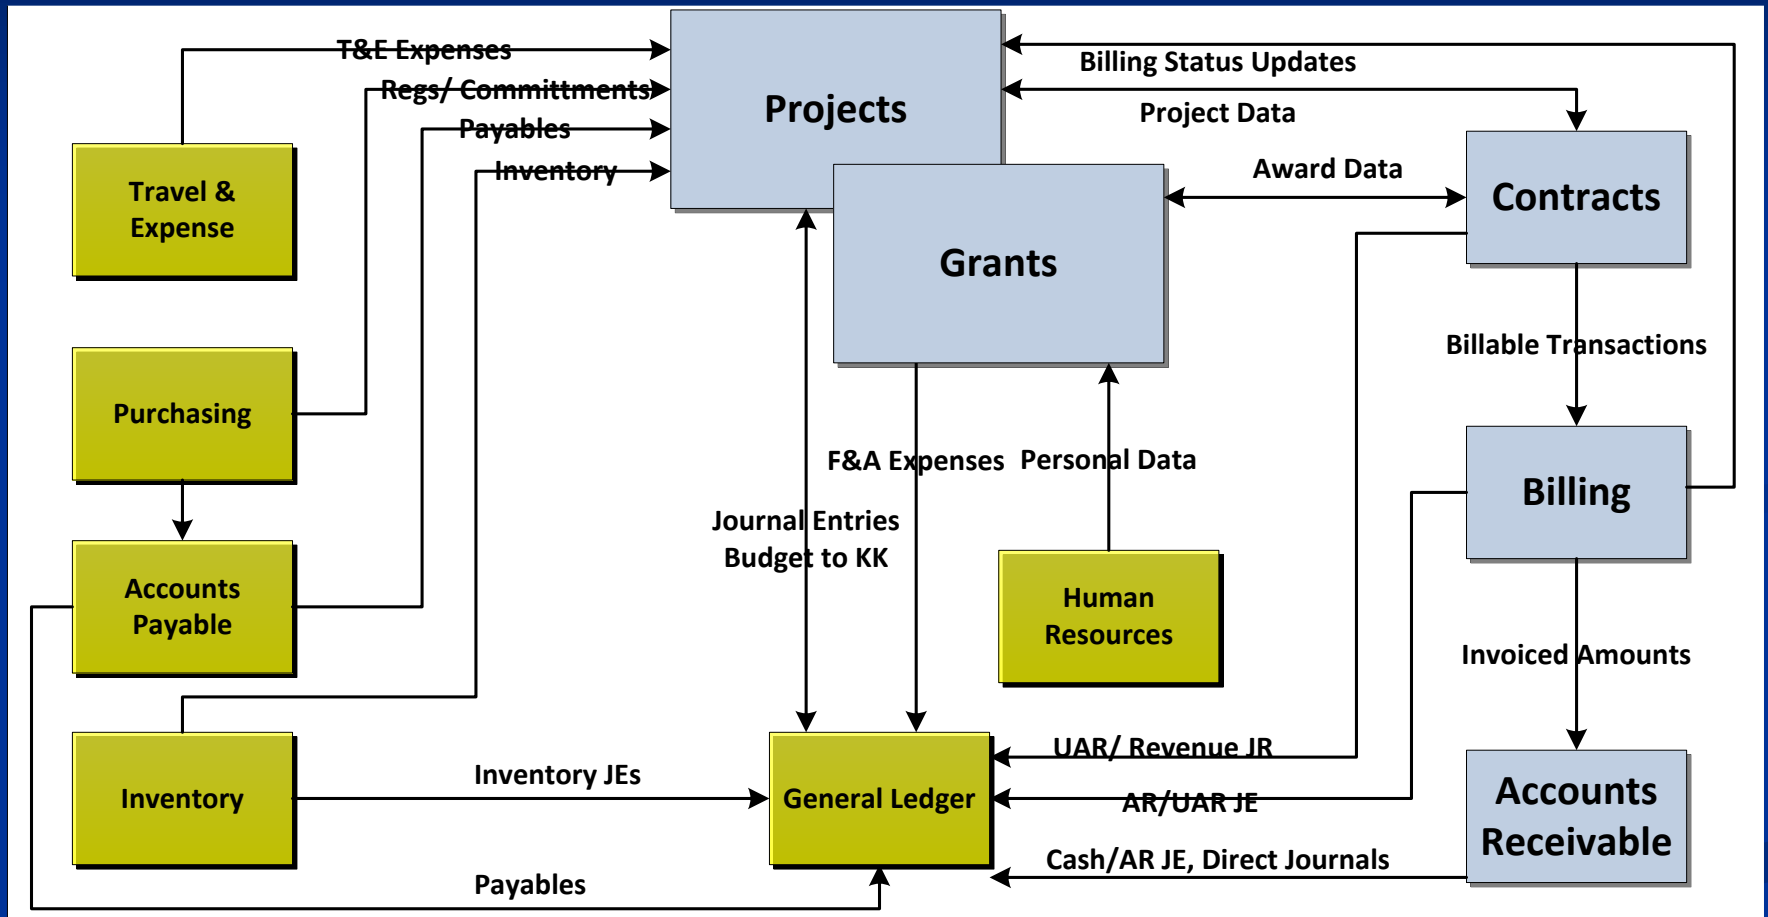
T&E Expenses

Regs/ Committments

Payables

Inventory

Projects

Billing Status Updates

Project Data

Travel & Expense

Grants

Award Data

Contracts

Purchasing

Billable Transactions

Billing

F&A Expenses

Personal Data

Journal Entries Budget to KK

Accounts Payable

Human Resources

Invoiced Amounts

UAR/ Revenue JR

Inventory

Inventory JEs

General Ledger

AR/UAR JE

Accounts Receivable

Cash/AR JE, Direct Journals

Payables